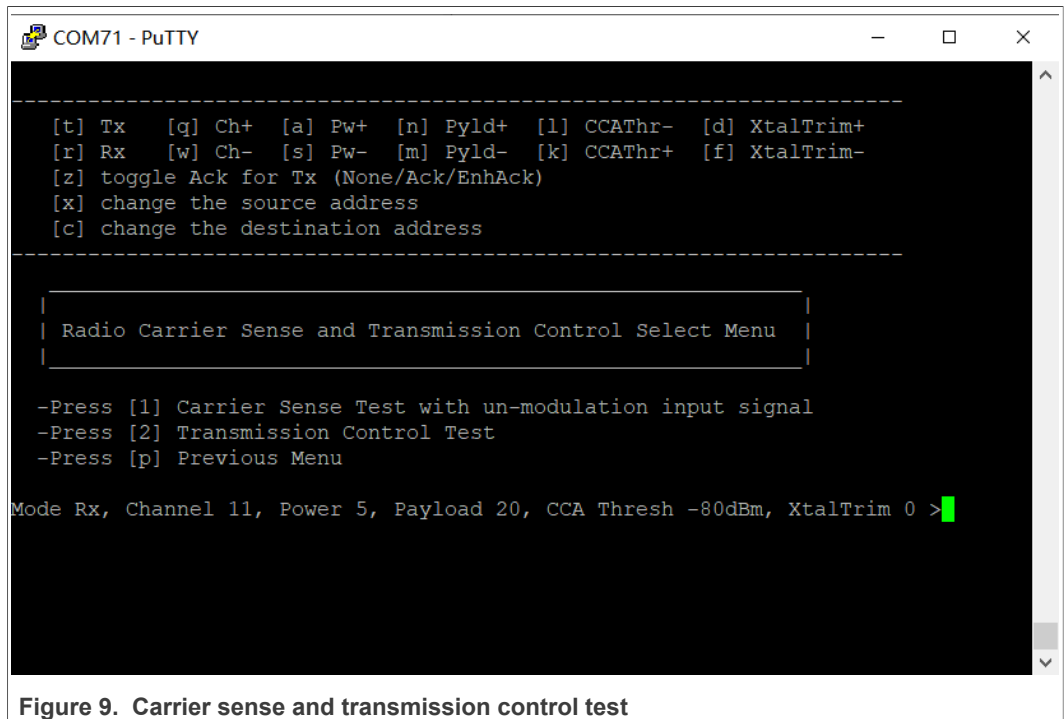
COM71 - PuTTY

------------------------------------------------------------
[t] Tx [q] Ch+ [a] Pw+ [n] Pyld+ [l] CCAThr- [d] XtalTrim+
[r] Rx [w] Ch- [s] Pw- [m] Pyld- [k] CCAThr+ [f] XtalTrim-
[z] toggle Ack for Tx (None/Ack/EnhAck)
[x] change the source address
[c] change the destination address
------------------------------------------------------------

| Radio Carrier Sense and Transmission Control Select Menu |

-Press [1] Carrier Sense Test with un-modulation input signal
-Press [2] Transmission Control Test
-Press [p] Previous Menu

Mode Rx, Channel 11, Power 5, Payload 20, CCA Thresh -80dBm, XtalTrim 0 >

Figure 9. Carrier sense and transmission control test